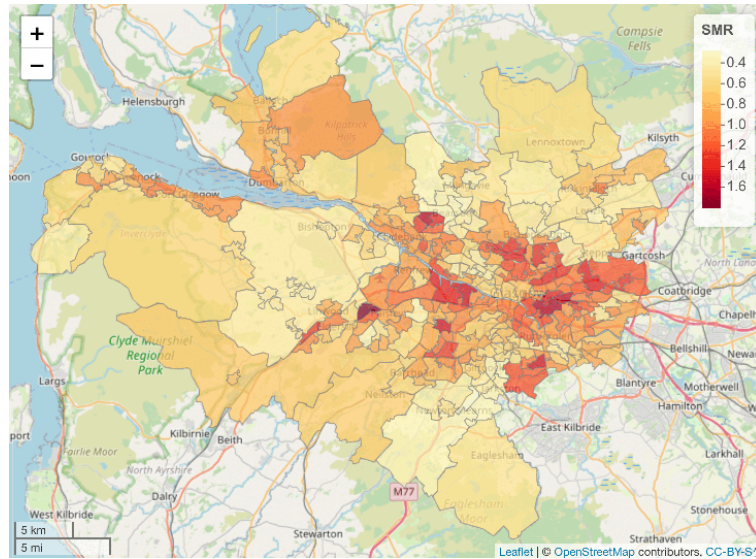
+
−
SMR
0.4
0.6
0.8
1.0
1.2
1.4
1.6
Campsie Fells
Helensburgh
Kilsyth
Lennoxtown
Kilpatrick Hills
Gourock
Dumbarton
Bishopton
Gartcosh
Coatbridge
Clyde Muirshiel Regional Park
Largs
Bellshill
Motherwell
Blantyre
Hamilton
Neilston
East Kilbride
Kilbirnie
Beith
North Ayrshire
Fairlie Moor
Eaglesham
Eaglesham Moor
M77
Dalry
West Kilbride
Stewarton
Strathaven
Stonehouse
Larkhall
SHAF
5 km
5 mi
Leaflet | © OpenStreetMap contributors, CC-BY-S